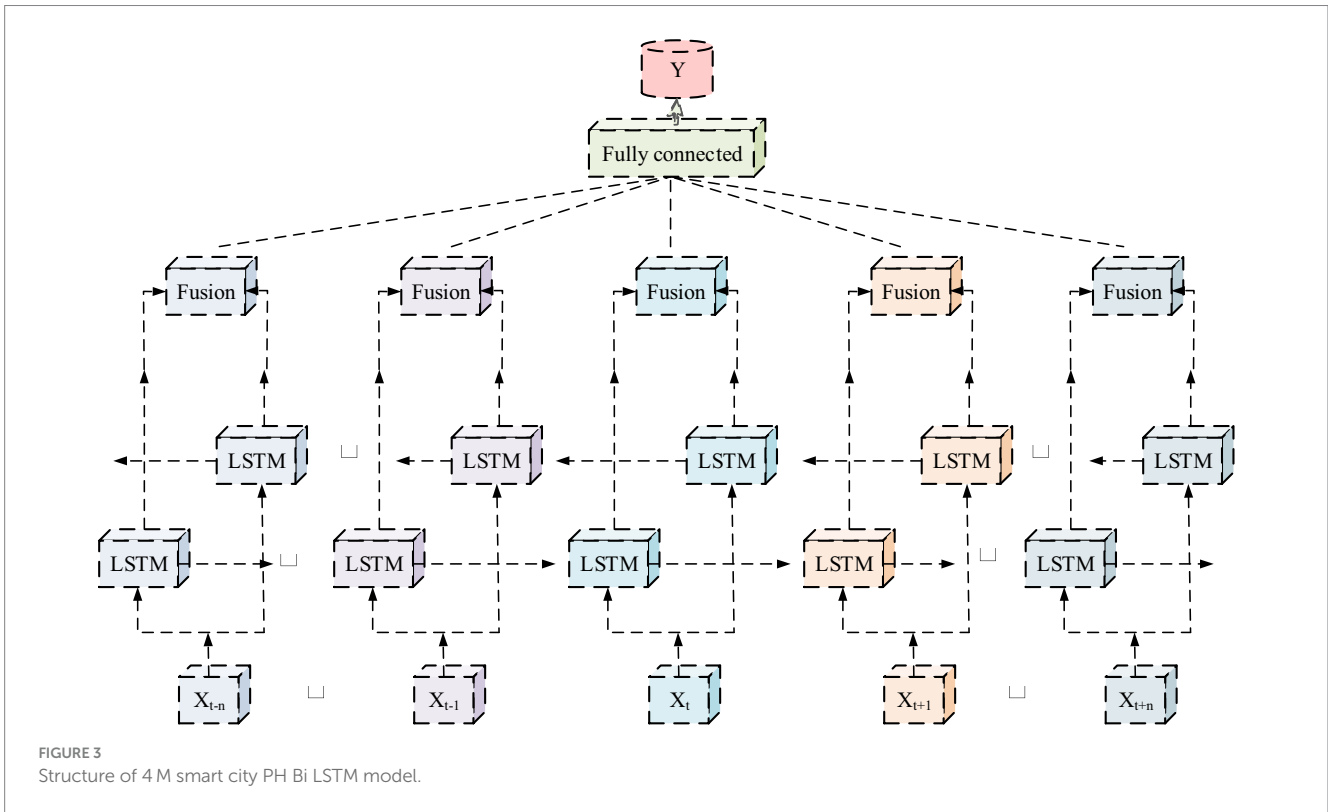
Y

Fully connected

Fusion

Fusion

Fusion

Fusion

Fusion

LSTM

LSTM

LSTM

LSTM

LSTM

LSTM

LSTM

LSTM

LSTM

LSTM

$X_{t-n}$

$X_{t-1}$

$X_t$

$X_{t+1}$

$X_{t+n}$

FIGURE 3
Structure of 4 M smart city PH Bi LSTM model.